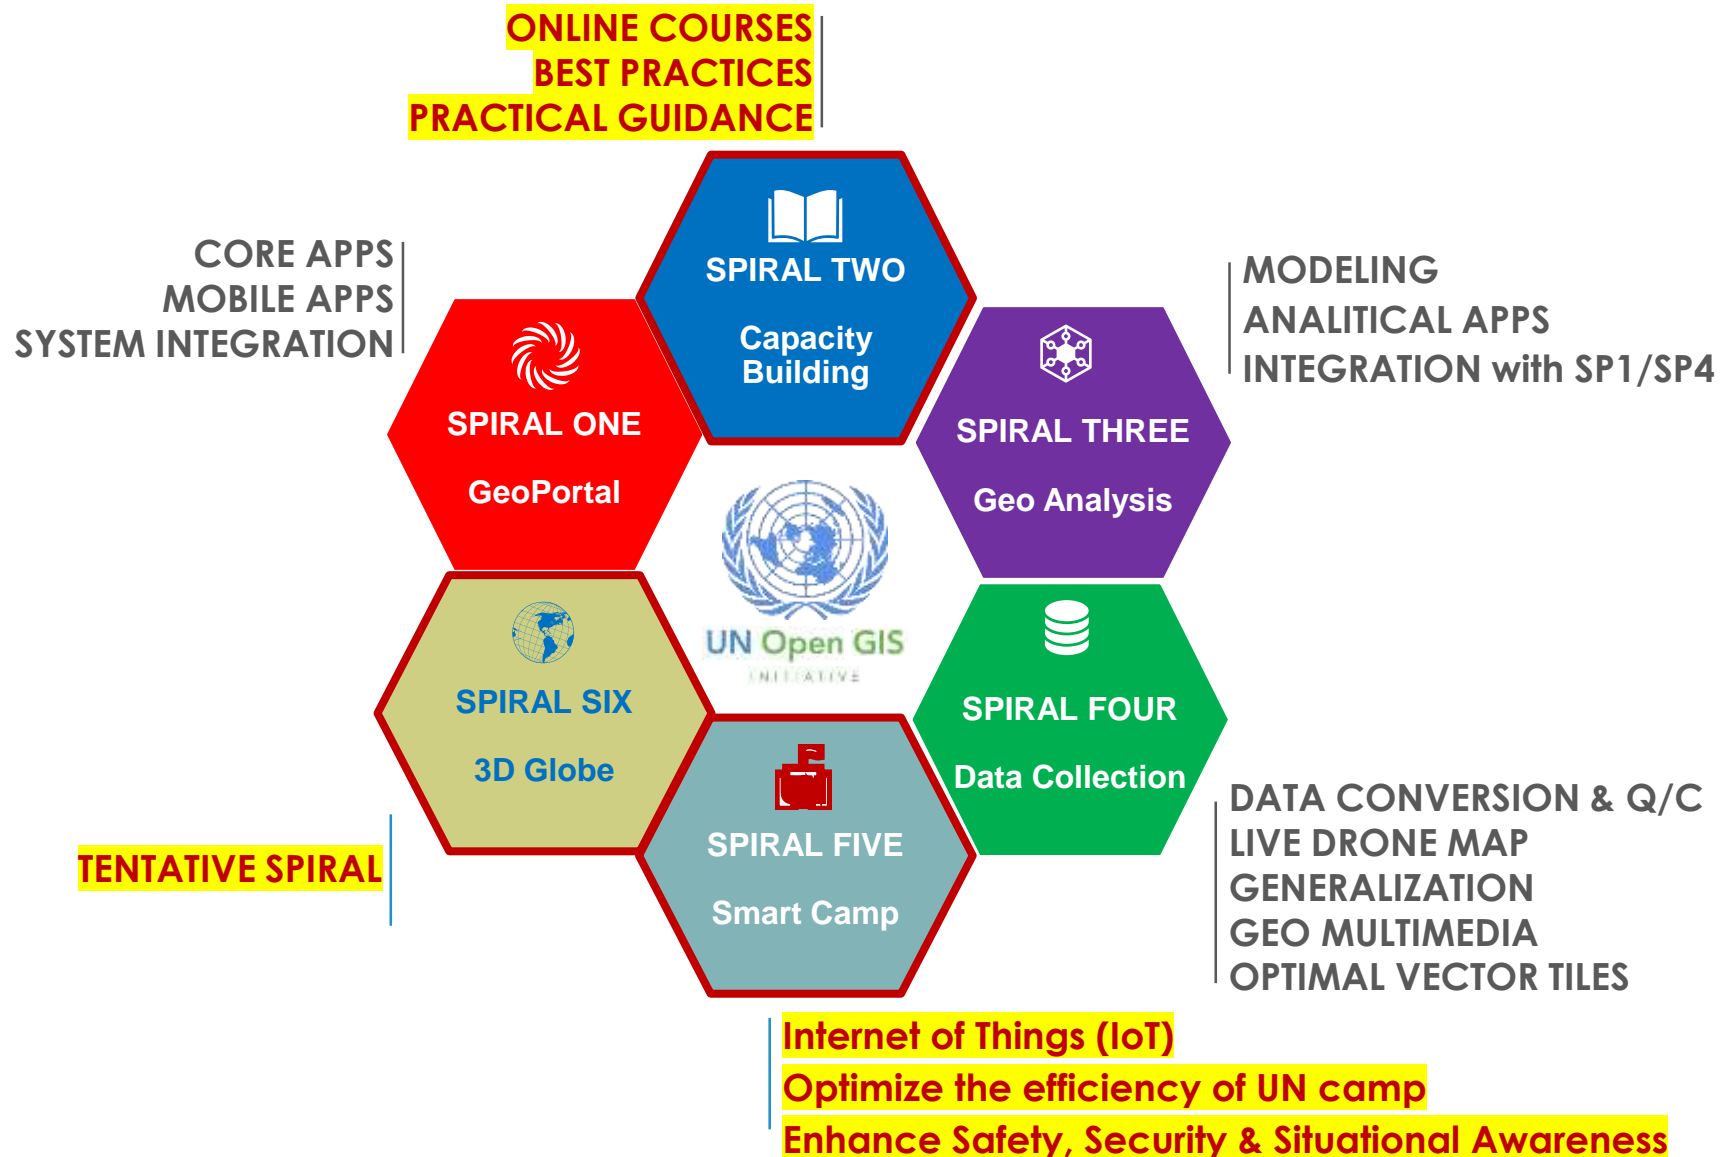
ONLINE COURSES
BEST PRACTICES
PRACTICAL GUIDANCE

CORE APPS
MOBILE APPS
SYSTEM INTEGRATION

SPIRAL TWO

Capacity Building

MODELING
ANALITICAL APPS
INTEGRATION with SP1/SP4

SPIRAL ONE

GeoPortal

SPIRAL THREE

Geo Analysis

UN Open GIS
INITIATIVE

SPIRAL SIX

3D Globe

SPIRAL FOUR

Data Collection

DATA CONVERSION & Q/C
LIVE DRONE MAP
GENERALIZATION
GEO MULTIMEDIA
OPTIMAL VECTOR TILES

TENTATIVE SPIRAL

SPIRAL FIVE

Smart Camp

Internet of Things (IoT)
Optimize the efficiency of UN camp
Enhance Safety, Security & Situational Awareness